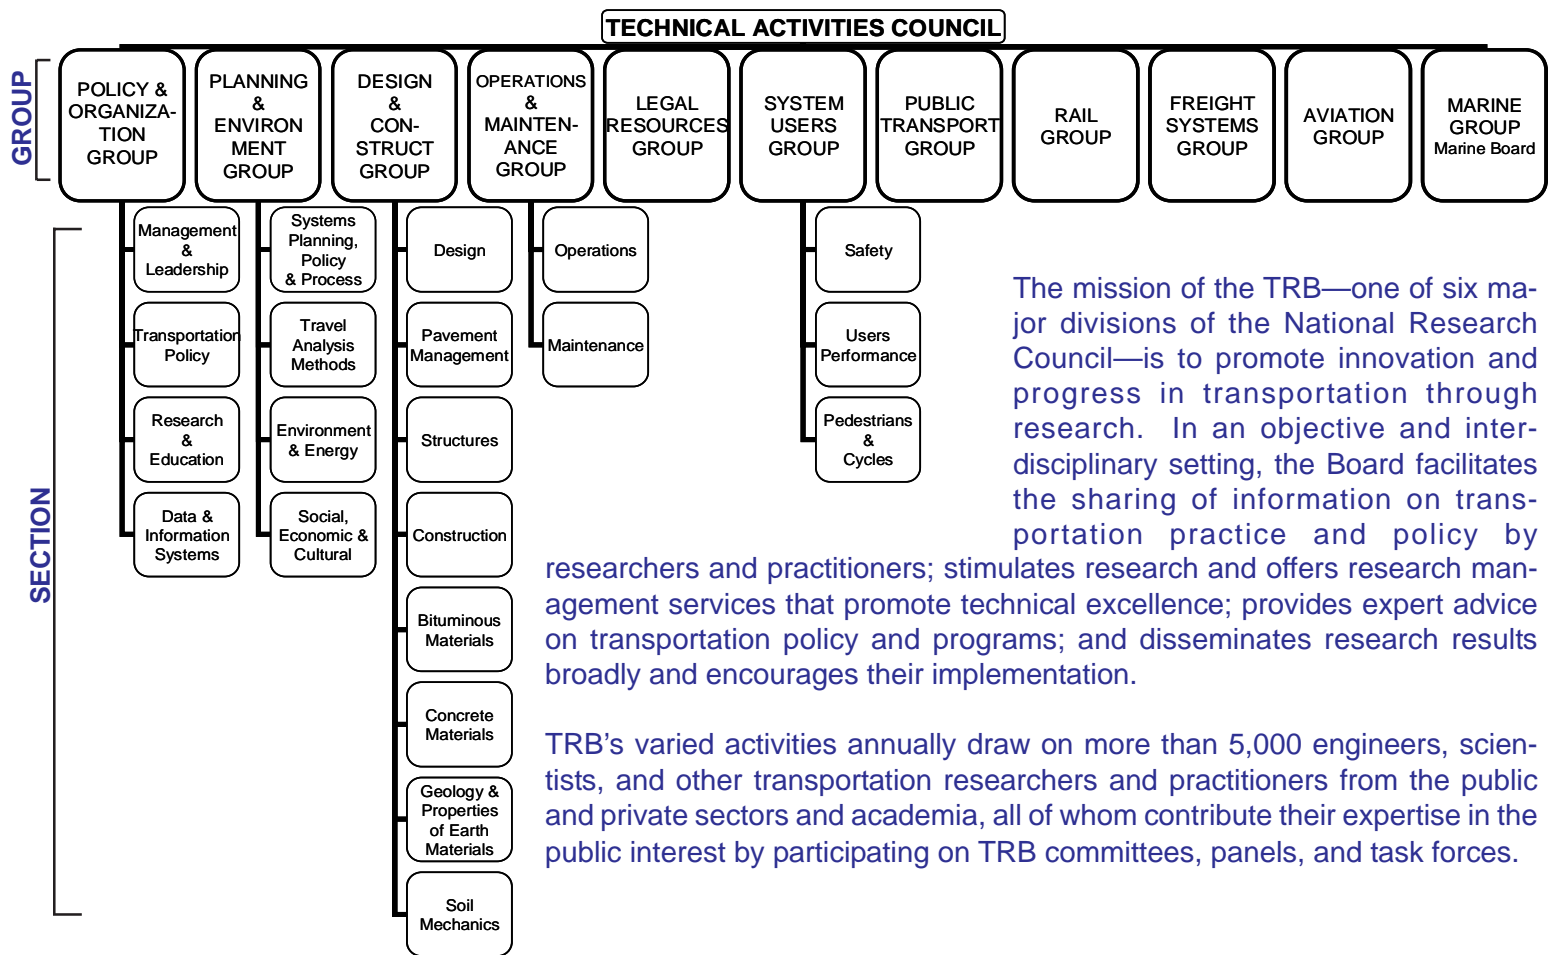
TECHNICAL ACTIVITIES COUNCIL

GROUP

POLICY & ORGANIZATION GROUP

PLANNING & ENVIRONMENT GROUP

DESIGN & CONSTRUCT GROUP

OPERATIONS & MAINTENANCE GROUP

LEGAL RESOURCES GROUP

SYSTEM USERS GROUP

PUBLIC TRANSPORT GROUP

RAIL GROUP

FREIGHT SYSTEMS GROUP

AVIATION GROUP

MARINE GROUP Marine Board

SECTION

Management & Leadership

Transportation Policy

Research & Education

Data & Information Systems

Systems Planning, Policy & Process

Travel Analysis Methods

Environment & Energy

Social, Economic & Cultural

Design

Pavement Management

Structures

Construction

Bituminous Materials

Concrete Materials

Geology & Properties of Earth Materials

Soil Mechanics

Operations

Maintenance

Safety

Users Performance

Pedestrians & Cycles

The mission of the TRB—one of six major divisions of the National Research Council—is to promote innovation and progress in transportation through research. In an objective and interdisciplinary setting, the Board facilitates the sharing of information on transportation practice and policy by researchers and practitioners; stimulates research and offers research management services that promote technical excellence; provides expert advice on transportation policy and programs; and disseminates research results broadly and encourages their implementation.

TRB's varied activities annually draw on more than 5,000 engineers, scientists, and other transportation researchers and practitioners from the public and private sectors and academia, all of whom contribute their expertise in the public interest by participating on TRB committees, panels, and task forces.